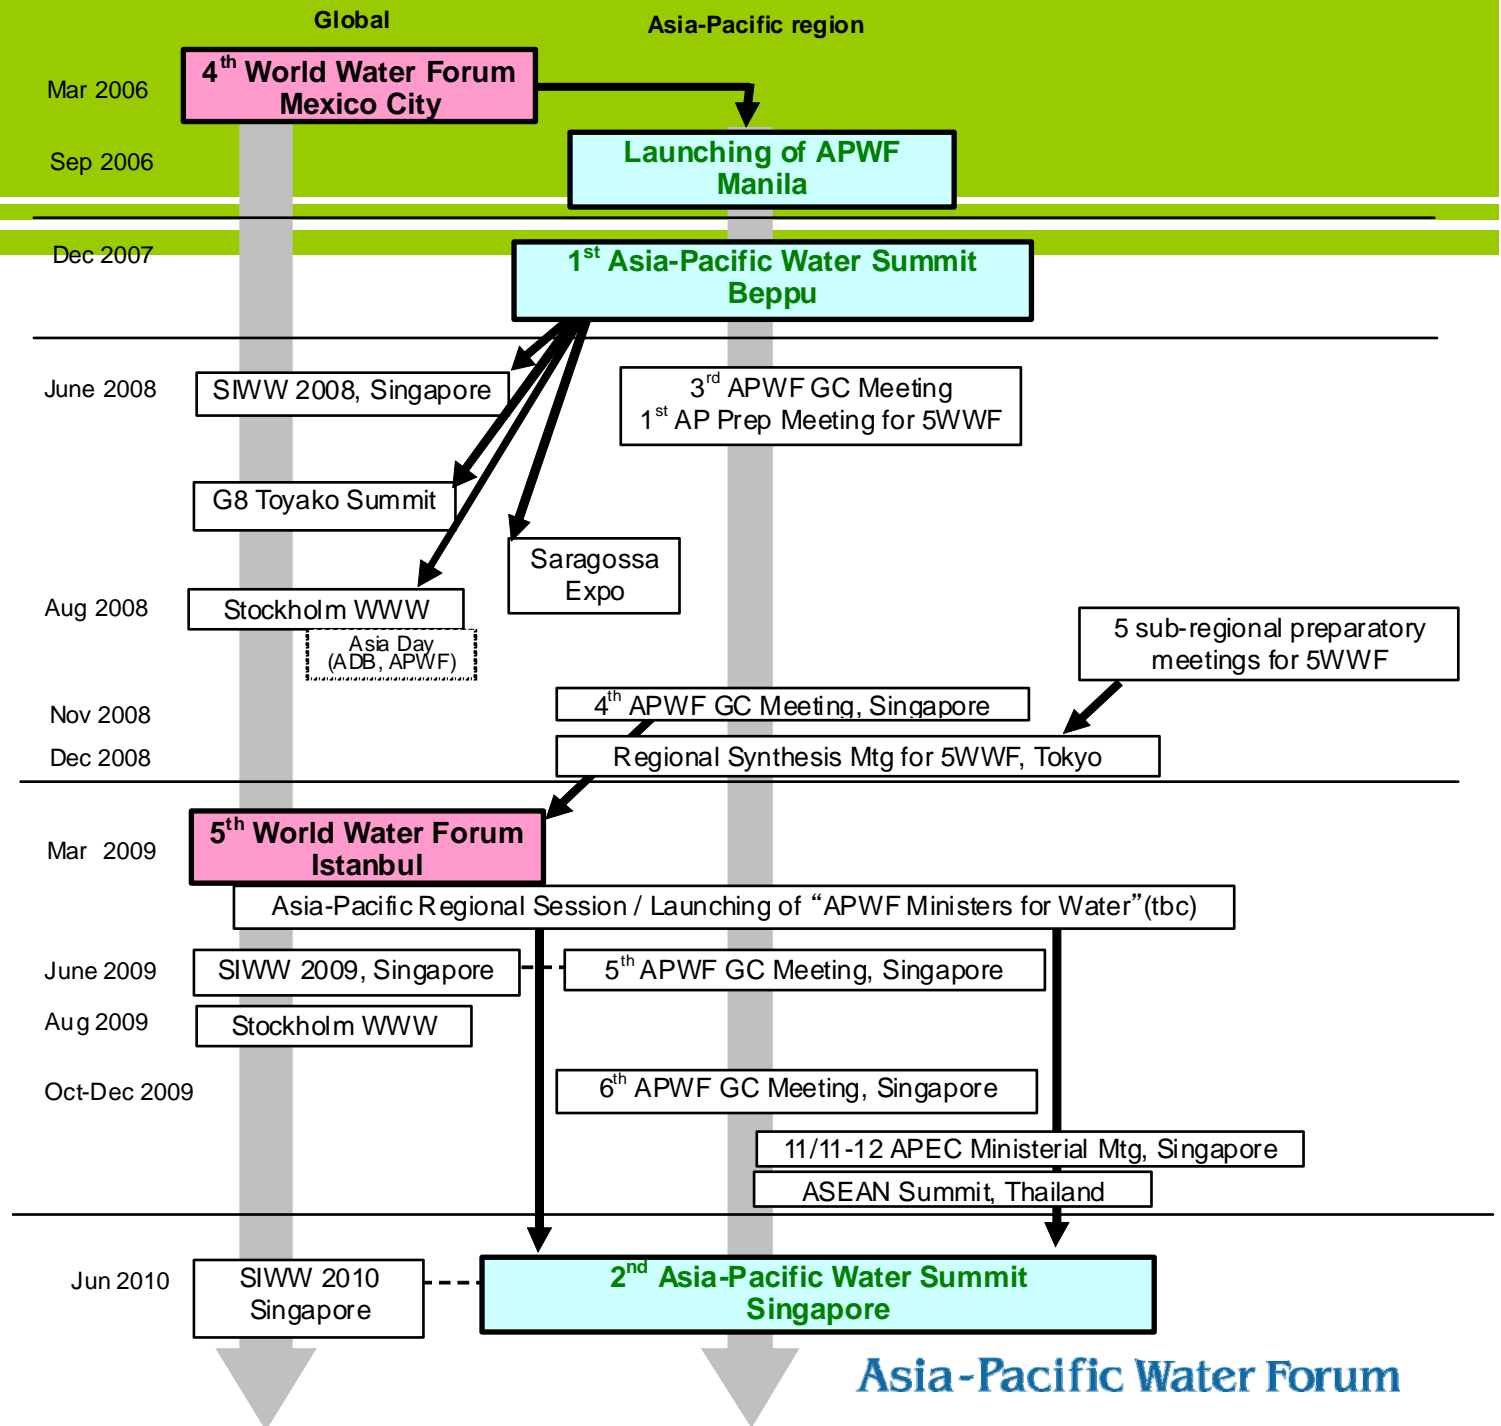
Global

Asia-Pacific region

Mar 2006

$4^{th}$ World Water Forum
Mexico City

Sep 2006

Launching of APWF
Manila

Dec 2007

$1^{st}$ Asia-Pacific Water Summit
Beppu

June 2008

SIWW 2008, Singapore

$3^{rd}$ APWF GC Meeting
$1^{st}$ AP Prep Meeting for 5WWF

G8 Toyako Summit

Saragossa
Expo

Aug 2008

Stockholm WWW

Asia Day
(ADB, APWF)

5 sub-regional preparatory meetings for 5WWF

Nov 2008

$4^{th}$ APWF GC Meeting, Singapore

Dec 2008

Regional Synthesis Mtg for 5WWF, Tokyo

Mar 2009

$5^{th}$ World Water Forum
Istanbul

Asia-Pacific Regional Session / Launching of “APWF Ministers for Water”(tbc)

June 2009

SIWW 2009, Singapore

$5^{th}$ APWF GC Meeting, Singapore

Aug 2009

Stockholm WWW

Oct-Dec 2009

$6^{th}$ APWF GC Meeting, Singapore

11/11-12 APEC Ministerial Mtg, Singapore

ASEAN Summit, Thailand

Jun 2010

SIWW 2010
Singapore

$2^{nd}$ Asia-Pacific Water Summit
Singapore

Asia-Pacific Water Forum